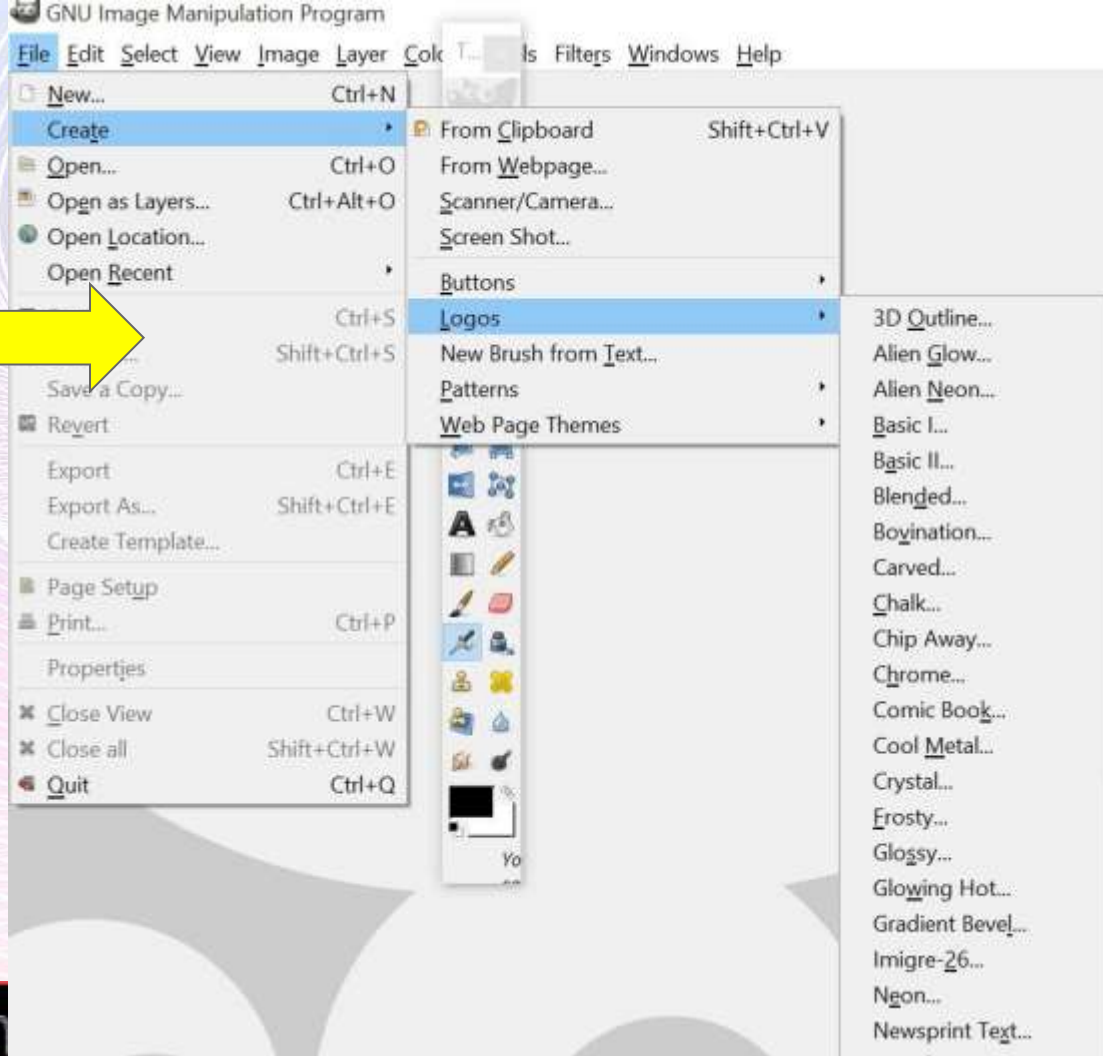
GNU Image Manipulation Program

File Edit Select View Image Layer Colo T... ls Filters Windows Help

New... Ctrl+N
Create
Open... Ctrl+O
Open as Layers... Ctrl+Alt+O
Open Location...
Open Recent
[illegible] Ctrl+S
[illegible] Shift+Ctrl+S
Save a Copy...
Revert
Export Ctrl+E
Export As... Shift+Ctrl+E
Create Template...
Page Setup
Print... Ctrl+P
Properties
Close View Ctrl+W
Close all Shift+Ctrl+W
Quit Ctrl+Q

From Clipboard Shift+Ctrl+V
From Webpage...
Scanner/Camera...
Screen Shot...
Buttons
Logos
New Brush from Text...
Patterns
Web Page Themes

3D Outline...
Alien Glow...
Alien Neon...
Basic I...
Basic II...
Blended...
Bovination...
Carved...
Chalk...
Chip Away...
Chrome...
Comic Book...
Cool Metal...
Crystal...
Frosty...
Glossy...
Glowing Hot...
Gradient Bevel...
Imigre-26...
Neon...
Newsprint Text...

Yo